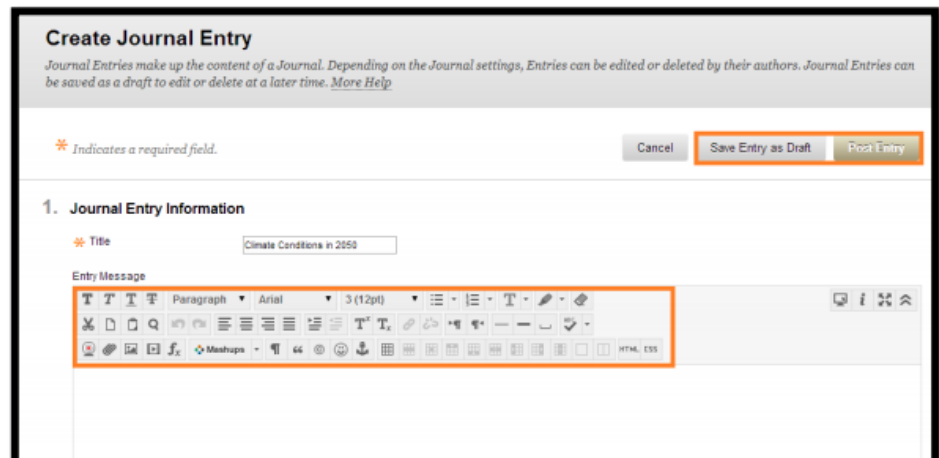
Create Journal Entry

Journal Entries make up the content of a Journal. Depending on the Journal settings, Entries can be edited or deleted by their authors. Journal Entries can be saved as a draft to edit or delete at a later time. More Help

* Indicates a required field.

Cancel

Save Entry as Draft

Post Entry

1. Journal Entry Information

* Title

Climate Conditions in 2050

Entry Message

Paragraph

Arial

3 (12pt)

$f_x$

Mashups

HTML

CSS